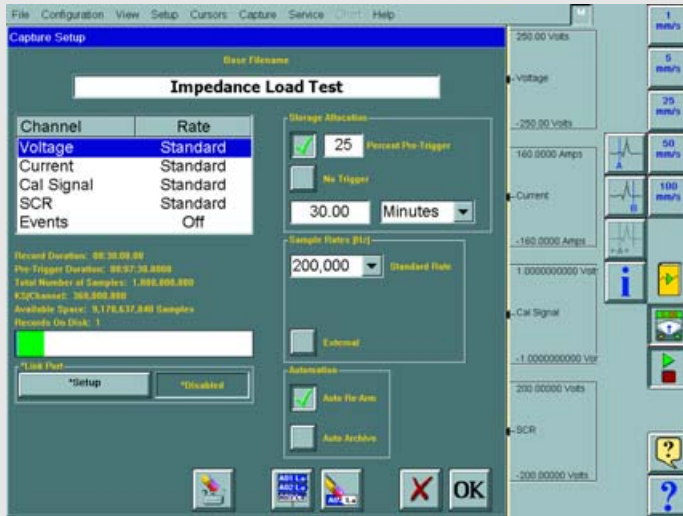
File Configuration View Setup Cursors Capture Service Chart Help

Capture Setup

Base Filename

Impedance Load Test

| Channel | Rate |
|---|---|
| Voltage | Standard |
| Current | Standard |
| Cal Signal | Standard |
| SCR | Standard |
| Events | Off |

Record Duration: 00:30:00.00
Pre-Trigger Duration: 00:07:30.0000
Total Number of Samples: 1,000,000,000
KS/Channel: 360,000,000
Available Space: 9,178,637,840 Samples
Records On Disk: 1

Link Port
*Setup
*Disabled

Storage Allocation
25 Percent Pre-Trigger
No Trigger
30.00 Minutes

Sample Rates [Hz]
200,000 Standard Rate
External

Automation
Auto Re-Arm
Auto Archive

OK

250.00 Volts
Voltage
-250.00 Volts
160.0000 Amps
Current
-160.0000 Amps
1.0000000000 Volt
Cal Signal
-1.0000000000 Vol
200.00000 Volts
SCR
-200.00000 Volts

1 mm/s
5 mm/s
25 mm/s
50 mm/s
100 mm/s